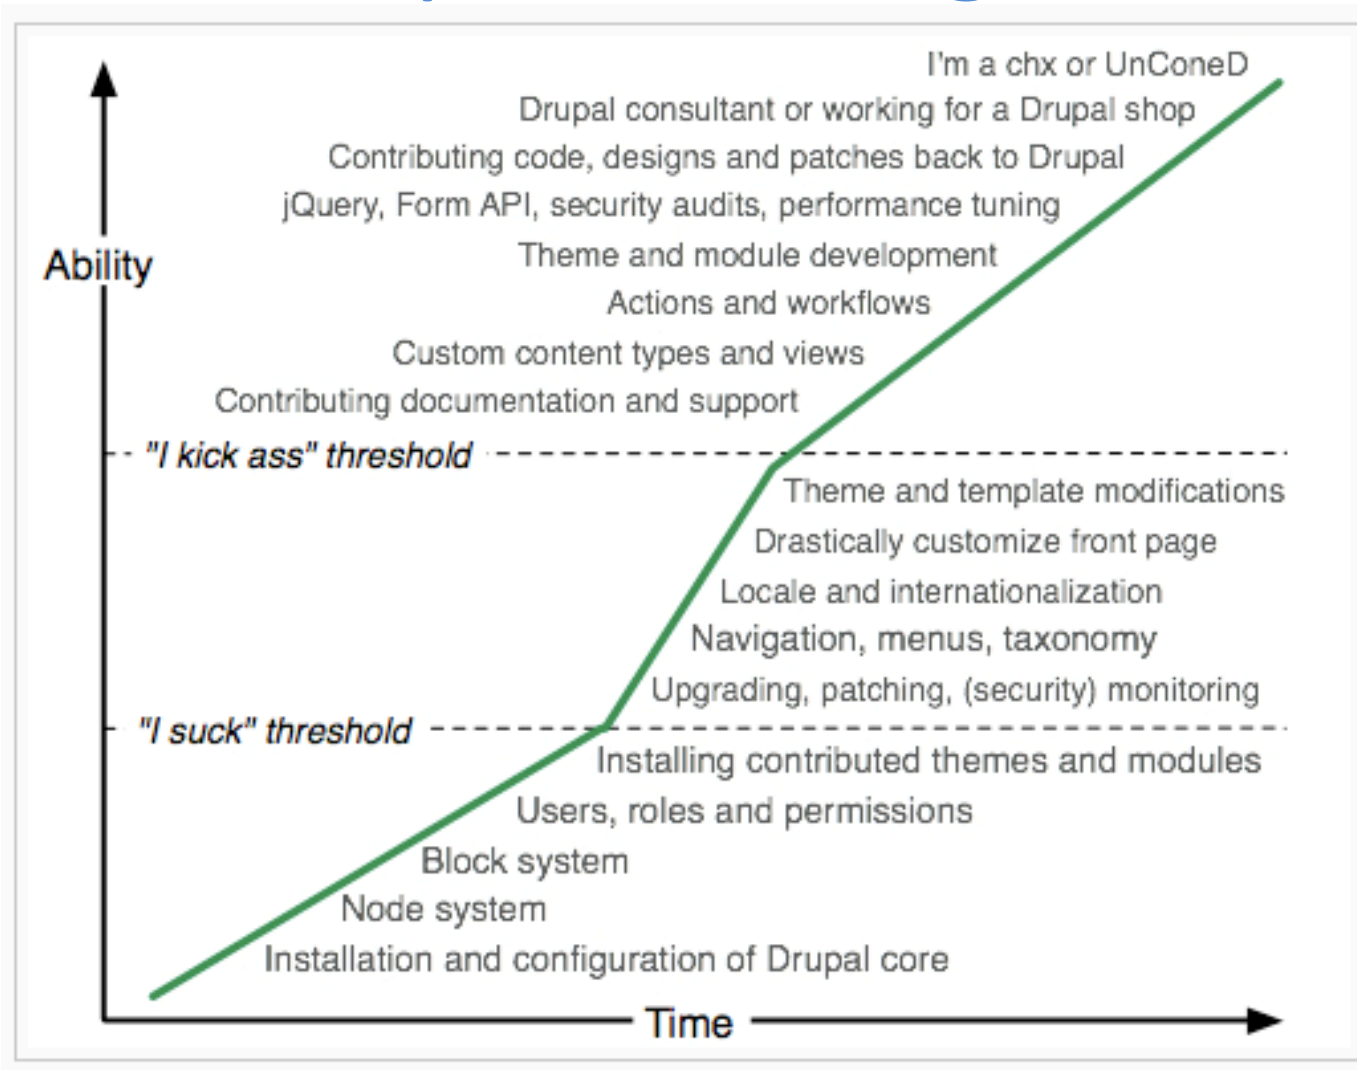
I'm a chx or UnConeD
Drupal consultant or working for a Drupal shop
Contributing code, designs and patches back to Drupal
jQuery, Form API, security audits, performance tuning
Theme and module development
Actions and workflows
Custom content types and views
Contributing documentation and support

Ability

"I kick ass" threshold

Theme and template modifications
Drastically customize front page
Locale and internationalization
Navigation, menus, taxonomy
Upgrading, patching, (security) monitoring

"I suck" threshold

Installing contributed themes and modules
Users, roles and permissions
Block system
Node system
Installation and configuration of Drupal core

Time